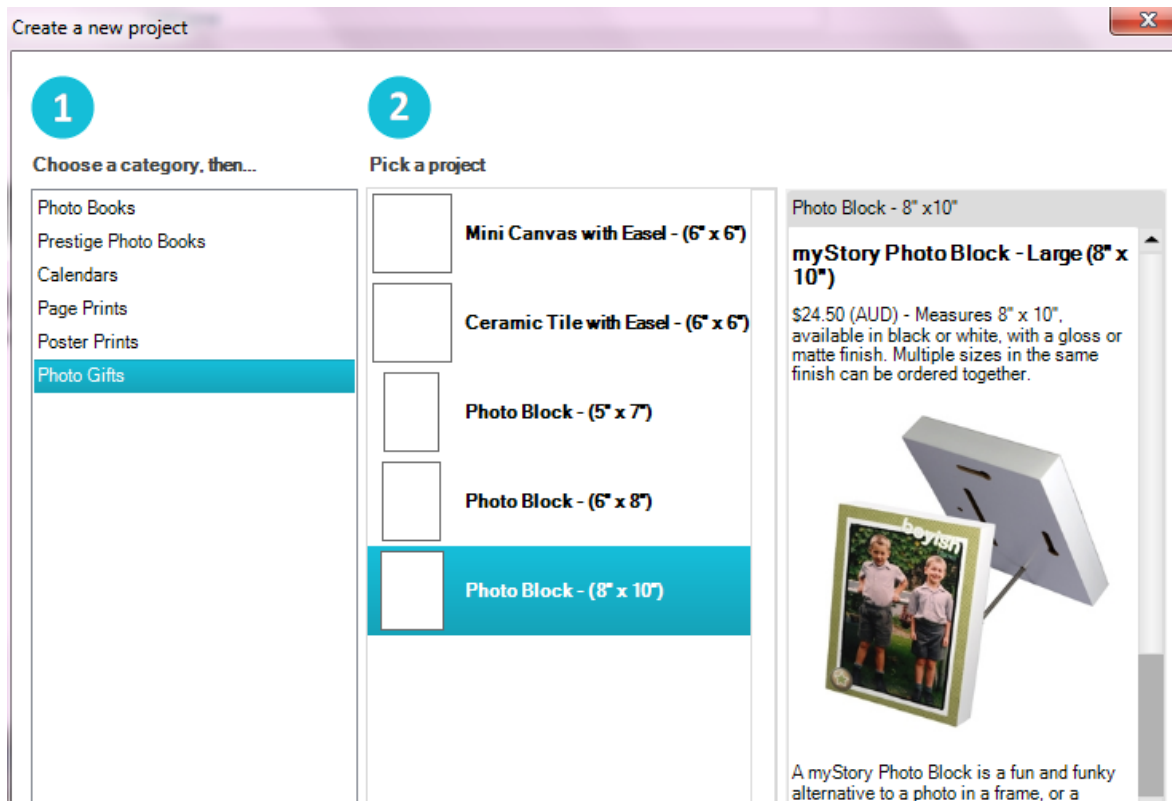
Create a new project

1

Choose a category, then...

Photo Books
Prestige Photo Books
Calendars
Page Prints
Poster Prints
Photo Gifts

2

Pick a project

Mini Canvas with Easel - (6" x 6")

Ceramic Tile with Easel - (6" x 6")

Photo Block - (5" x 7")

Photo Block - (6" x 8")

Photo Block - (8" x 10")

Photo Block - 8" x10"

myStory Photo Block - Large (8" x 10")

$24.50 (AUD) - Measures 8" x 10", available in black or white, with a gloss or matte finish. Multiple sizes in the same finish can be ordered together.

boyism

A myStory Photo Block is a fun and funky alternative to a photo in a frame, or a